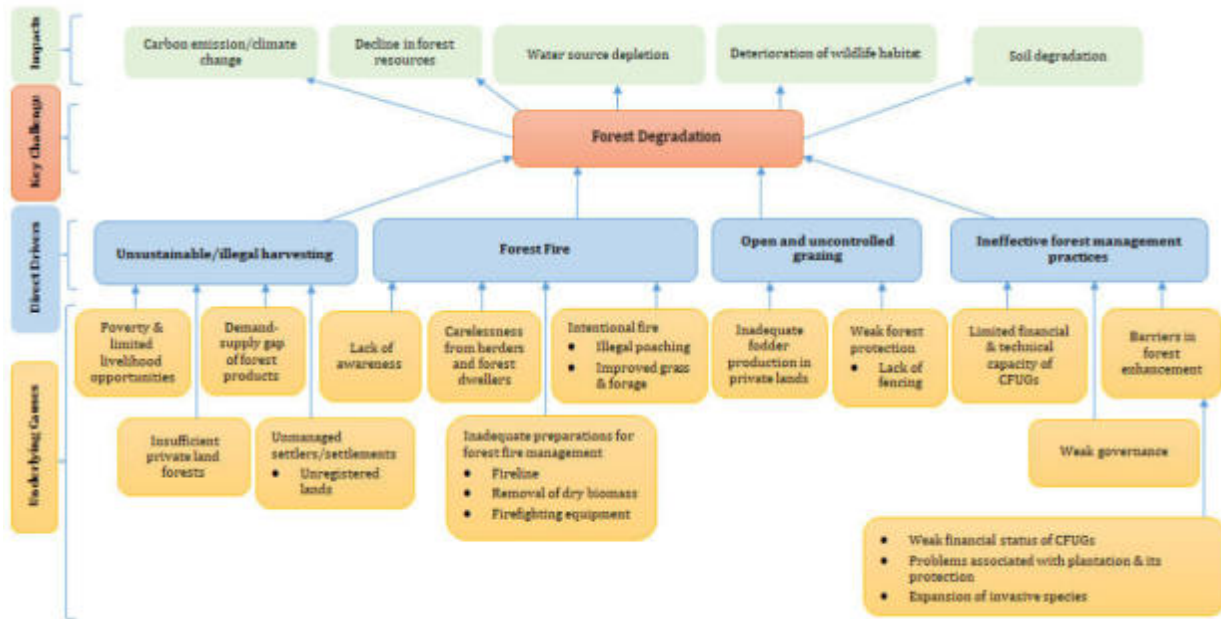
Impacts

Carbon emission/climate change

Decline in forest resources

Water source depletion

Deterioration of wildlife habitat

Soil degradation

Key Challenge

Forest Degradation

Direct Drivers

Unsustainable/illegal harvesting

Forest Fire

Open and uncontrolled grazing

Ineffective forest management practices

Underlying Causes

Poverty & limited livelihood opportunities

Demand-supply gap of forest products

Insufficient private land forests

Unmanaged settlers/settlements
- Unregistered lands

Lack of awareness

Carelessness from herders and forest dwellers

Intentional fire
- Illegal poaching
- Improved grass & forage

Inadequate preparations for forest fire management
- Fireline
- Removal of dry biomass
- Firefighting equipment

Inadequate fodder production in private lands

Weak forest protection
- Lack of fencing

Limited financial & technical capacity of CFUGs

Barriers in forest enhancement

Weak governance

- Weak financial status of CFUGs
- Problems associated with plantation & its protection
- Expansion of invasive species